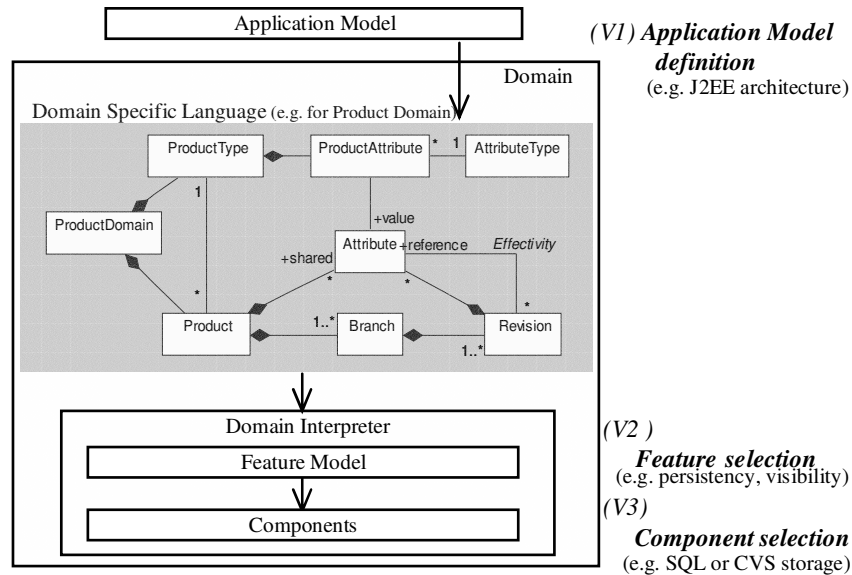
Application Model

*(V1) Application Model definition*
(e.g. J2EE architecture)

Domain

Domain Specific Language (e.g. for Product Domain)

ProductType

ProductAttribute

\* 1

AttributeType

1

ProductDomain

+value

Attribute

+shared

+reference

*Effectivity*

\*

\*

\*

\*

Product

1..\*

Branch

1..\*

Revision

Domain Interpreter

Feature Model

Components

*(V2 )*

*Feature selection*
(e.g. persistency, visibility)

*(V3)*

*Component selection*
(e.g. SQL or CVS storage)